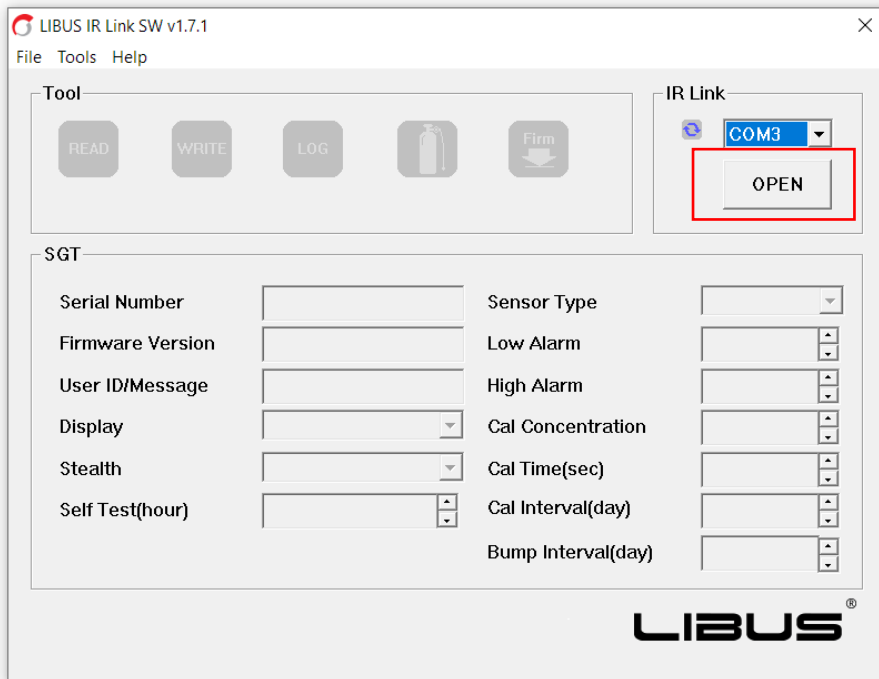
LIBUS IR Link SW v1.7.1

File Tools Help

Tool

READ WRITE LOG Firm

IR Link

COM3

OPEN

SGT

Serial Number

Firmware Version

User ID/Message

Display

Stealth

Self Test(hour)

Sensor Type

Low Alarm

High Alarm

Cal Concentration

Cal Time(sec)

Cal Interval(day)

Bump Interval(day)

LIBUS®